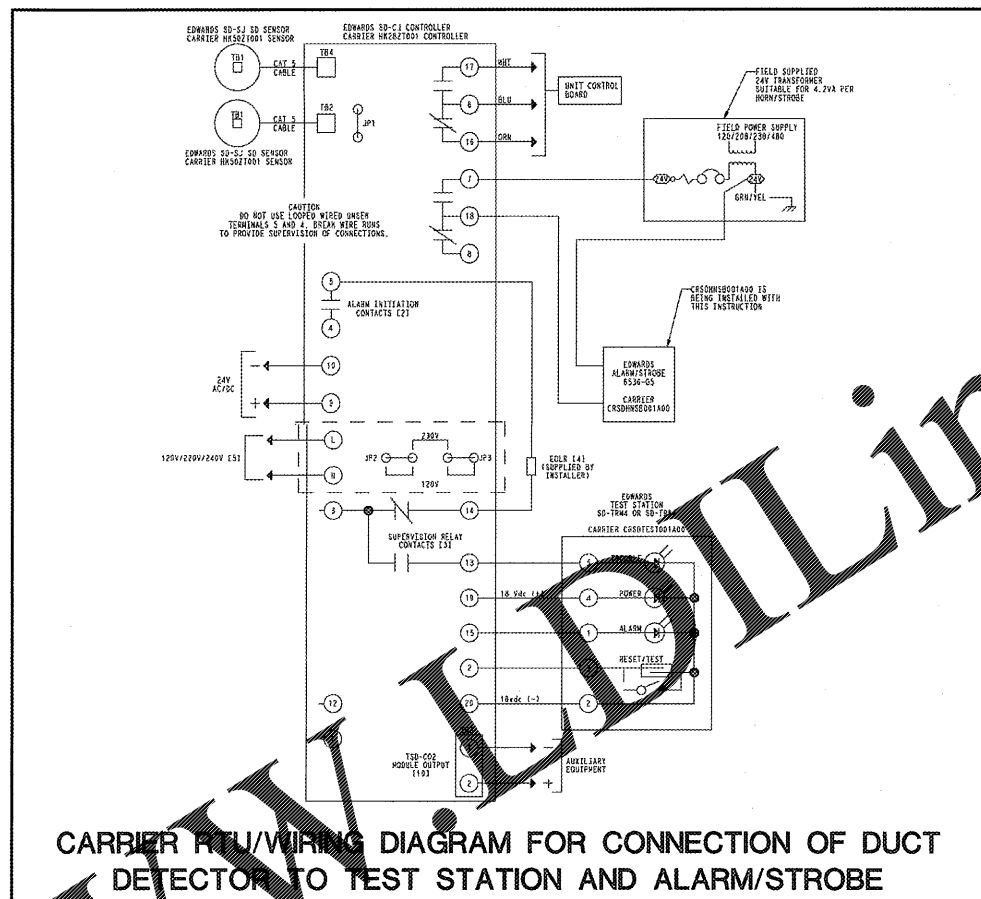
EDWARDS SD-SJ SD SENSOR
CARRIER HK50ZT001 SENSOR

TB1

CAT 5 CABLE

TB4

EDWARDS SD-CJ CONTROLLER
CARRIER HK28ZT001 CONTROLLER

TB1

CAT 5 CABLE

TB2

JP1

EDWARDS SD-SJ SD SENSOR
CARRIER HK50ZT001 SENSOR

17 WHT
6 BLU
16 ORN

UNIT CONTROL BOARD

FIELD SUPPLIED 24V TRANSFORMER SUITABLE FOR 4.2VA PER HORN/STROBE

FIELD POWER SUPPLY 120/208/230/480

24V 24V

GRN/YEL

7
18
8

CAUTION
DO NOT USE LOOPED WIRED UNDER TERMINALS 5 AND 4. BREAK WIRE RUNS TO PROVIDE SUPERVISION OF CONNECTIONS.

CRSDHNSB001A00 IS BEING INSTALLED WITH THIS INSTRUCTION

5
ALARM INITIATION CONTACTS [2]
4

EDWARDS ALARM/STROBE 6536-G5
CARRIER CRSDHNSB001A00

24V AC/DC

10
9

120V/220V/240V [5]

L
N
230V
JP2
JP3
120V

EOLR [4] (SUPPLIED BY INSTALLER)

3
14

SUPERVISION RELAY CONTACTS [3]

13

EDWARDS TEST STATION SD-TRM4 OR SD-TR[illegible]
CARRIER CRSDTEST001A00

TROUBLE
19 18 Vdc (+) 4 POWER
15 1 ALARM
2 RESET/TEST
20 18Vdc (-) 2

12

TSD-CO2 MODULE OUTPUT [10]

1
2

AUXILIARY EQUIPMENT

CARRIER RTU WIRING DIAGRAM FOR CONNECTION OF DUCT DETECTOR TO TEST STATION AND ALARM/STROBE

www.LDLin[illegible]